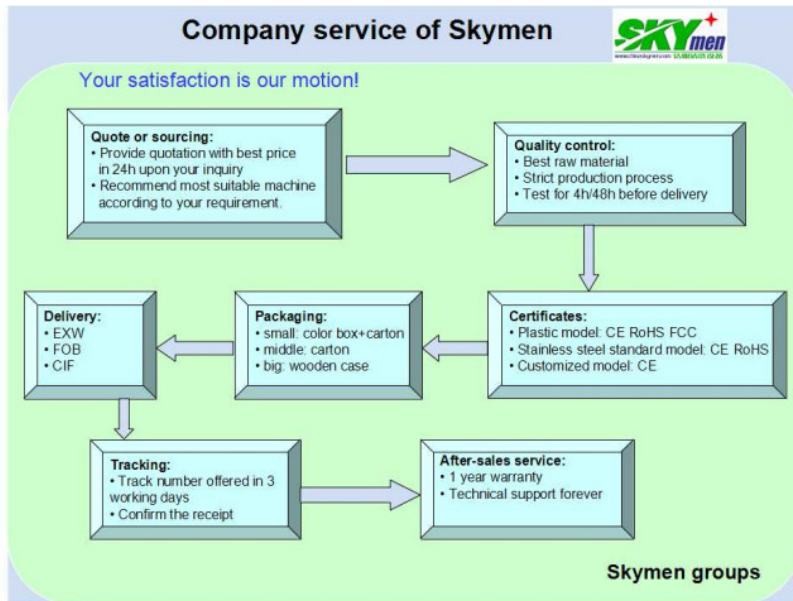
Company service of Skymen

SKYmen

www.chinaskymen.com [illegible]

Your satisfaction is our motion!

Quote or sourcing:
• Provide quotation with best price in 24h upon your inquiry
• Recommend most suitable machine according to your requirement.

Quality control:
• Best raw material
• Strict production process
• Test for 4h/48h before delivery

Certificates:
• Plastic model: CE RoHS FCC
• Stainless steel standard model: CE RoHS
• Customized model: CE

Packaging:
• small: color box+carton
• middle: carton
• big: wooden case

Delivery:
• EXW
• FOB
• CIF

Tracking:
• Track number offered in 3 working days
• Confirm the receipt

After-sales service:
• 1 year warranty
• Technical support forever

Skymen groups